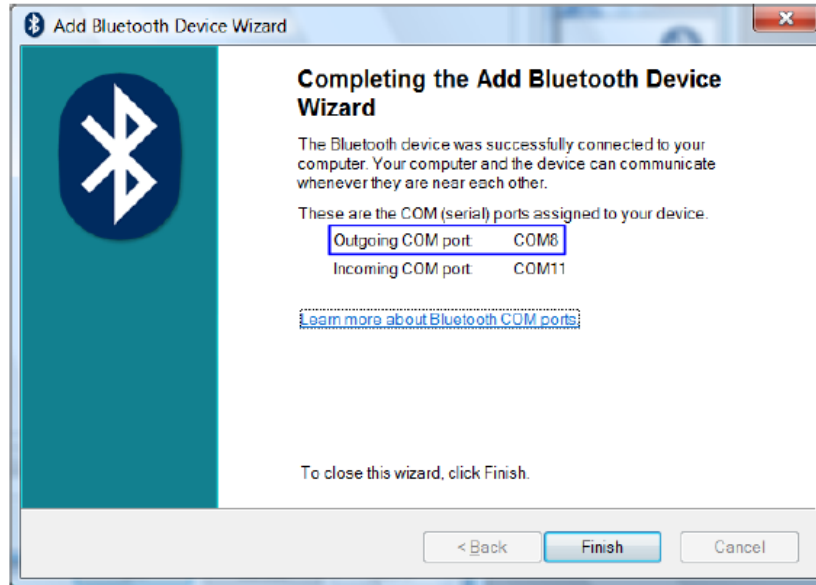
Add Bluetooth Device Wizard

Completing the Add Bluetooth Device Wizard

The Bluetooth device was successfully connected to your computer. Your computer and the device can communicate whenever they are near each other.

These are the COM (serial) ports assigned to your device.

Outgoing COM port: COM8
Incoming COM port: COM11

Learn more about Bluetooth COM ports

To close this wizard, click Finish.

< Back
Finish
Cancel